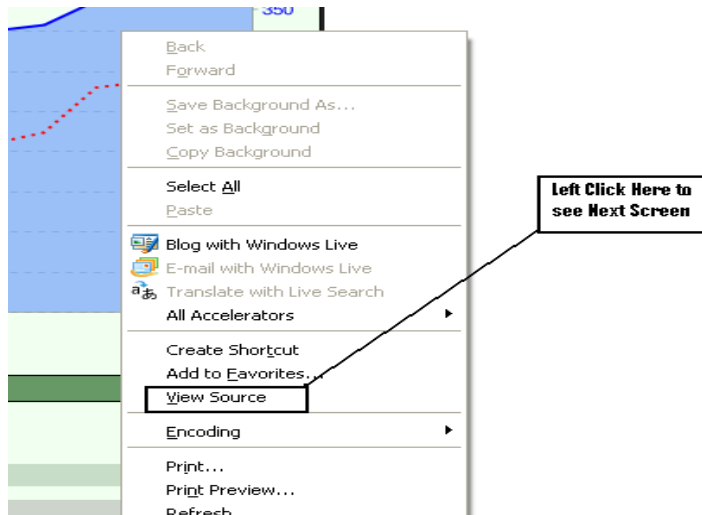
350

Back
Forward

Save Background As...
Set as Background
Copy Background

Select All
Paste

Blog with Windows Live
E-mail with Windows Live
Translate with Live Search
All Accelerators

Create Shortcut
Add to Favorites...
View Source

Encoding

Print...
Print Preview...
Refresh

Left Click Here to see Next Screen